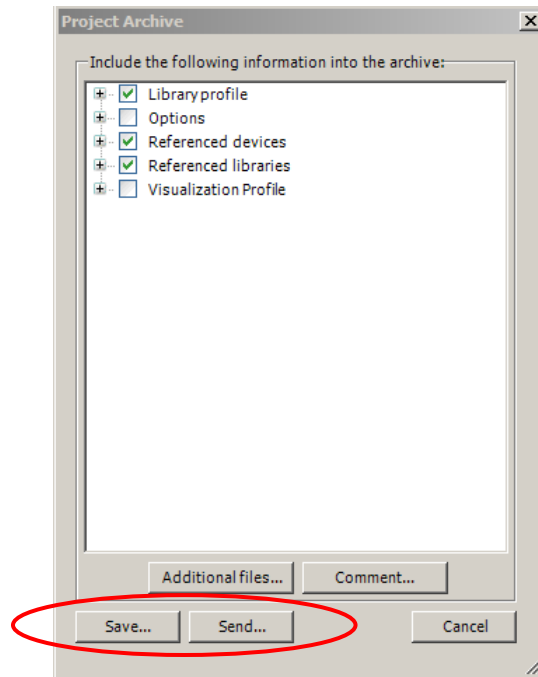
Project Archive

Include the following information into the archive:

Library profile
Options
Referenced devices
Referenced libraries
Visualization Profile

Additional files...
Comment...
Save...
Send...
Cancel